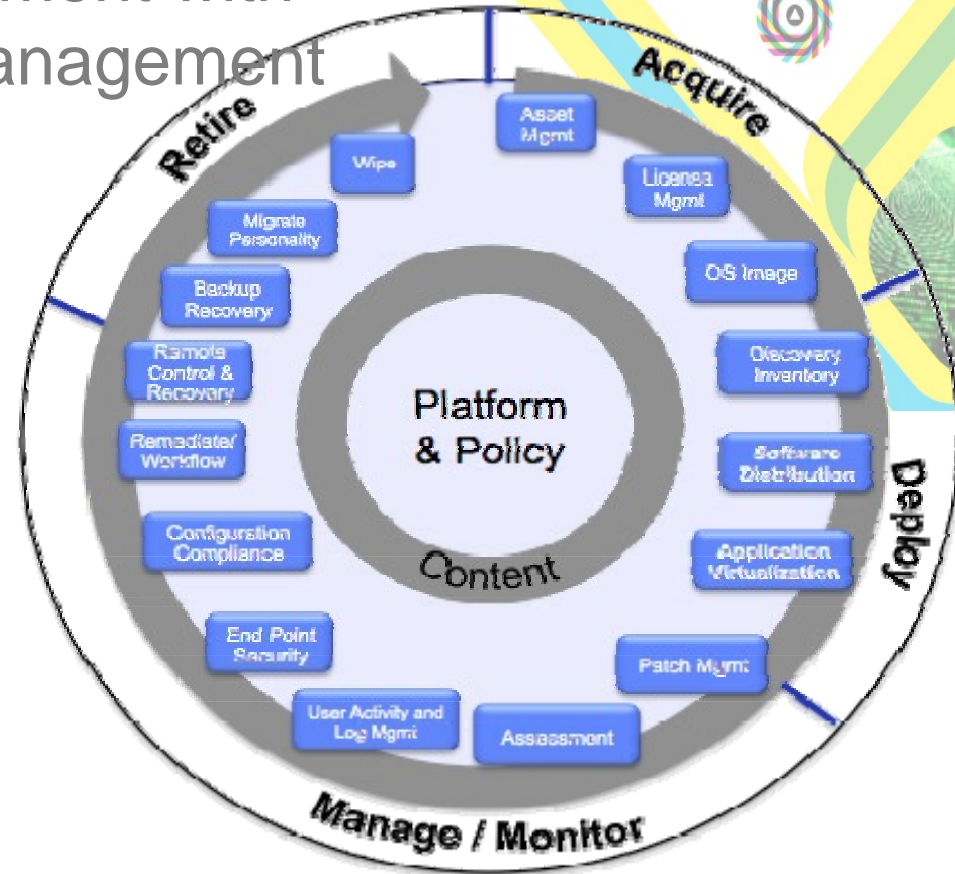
anagement

Acquire

Asset Mgmt

License Mgmt

OS Image

Discovery Inventory

Software Distribution

Application Virtualization

Patch Mgmt

Deploy

Assessment

User Activity and Log Mgmt

End Point Security

Manage / Monitor

Configuration Compliance

Remediate/ Workflow

Remote Control & Recovery

Backup Recovery

Migrate Personality

Wipe

Retire

Platform & Policy

Content